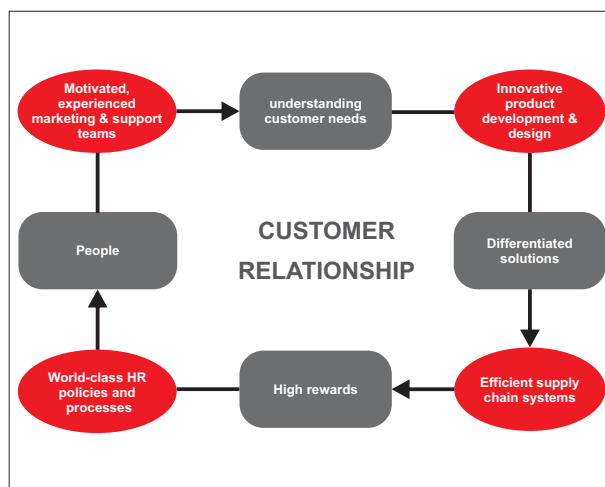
Motivated, experienced marketing & support teams

understanding customer needs

Innovative product development & design

People

CUSTOMER RELATIONSHIP

Differentiated solutions

World-class HR policies and processes

High rewards

Efficient supply chain systems